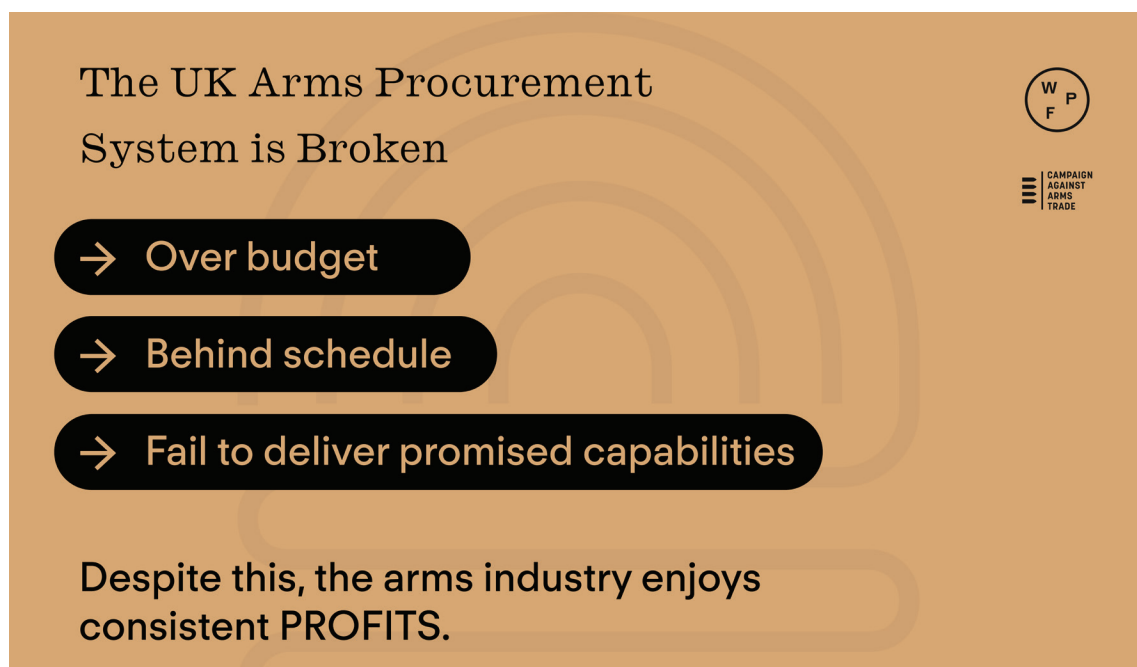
The UK Arms Procurement System is Broken

W P F

CAMPAIGN AGAINST ARMS TRADE

→ Over budget

→ Behind schedule

→ Fail to deliver promised capabilities

Despite this, the arms industry enjoys consistent PROFITS.